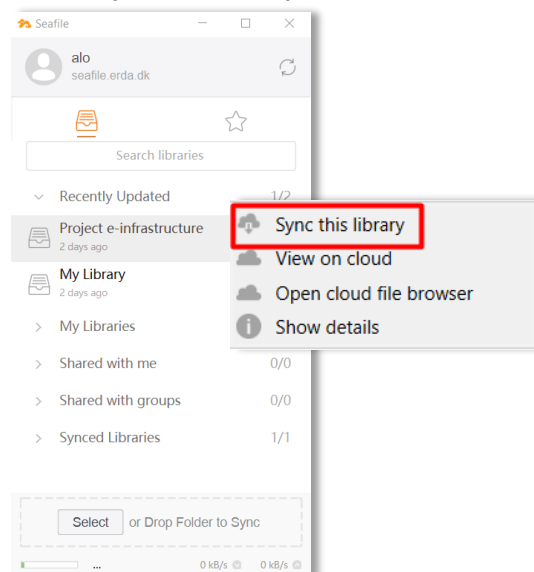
Seafile

alo
seafile.erda.dk

Search libraries

Recently Updated 1/2

Project e-infrastructure
2 days ago

My Library
2 days ago

My Libraries

Shared with me 0/0

Shared with groups 0/0

Synced Libraries 1/1

Sync this library
View on cloud
Open cloud file browser
Show details

Select or Drop Folder to Sync

... 0 kB/s 0 kB/s